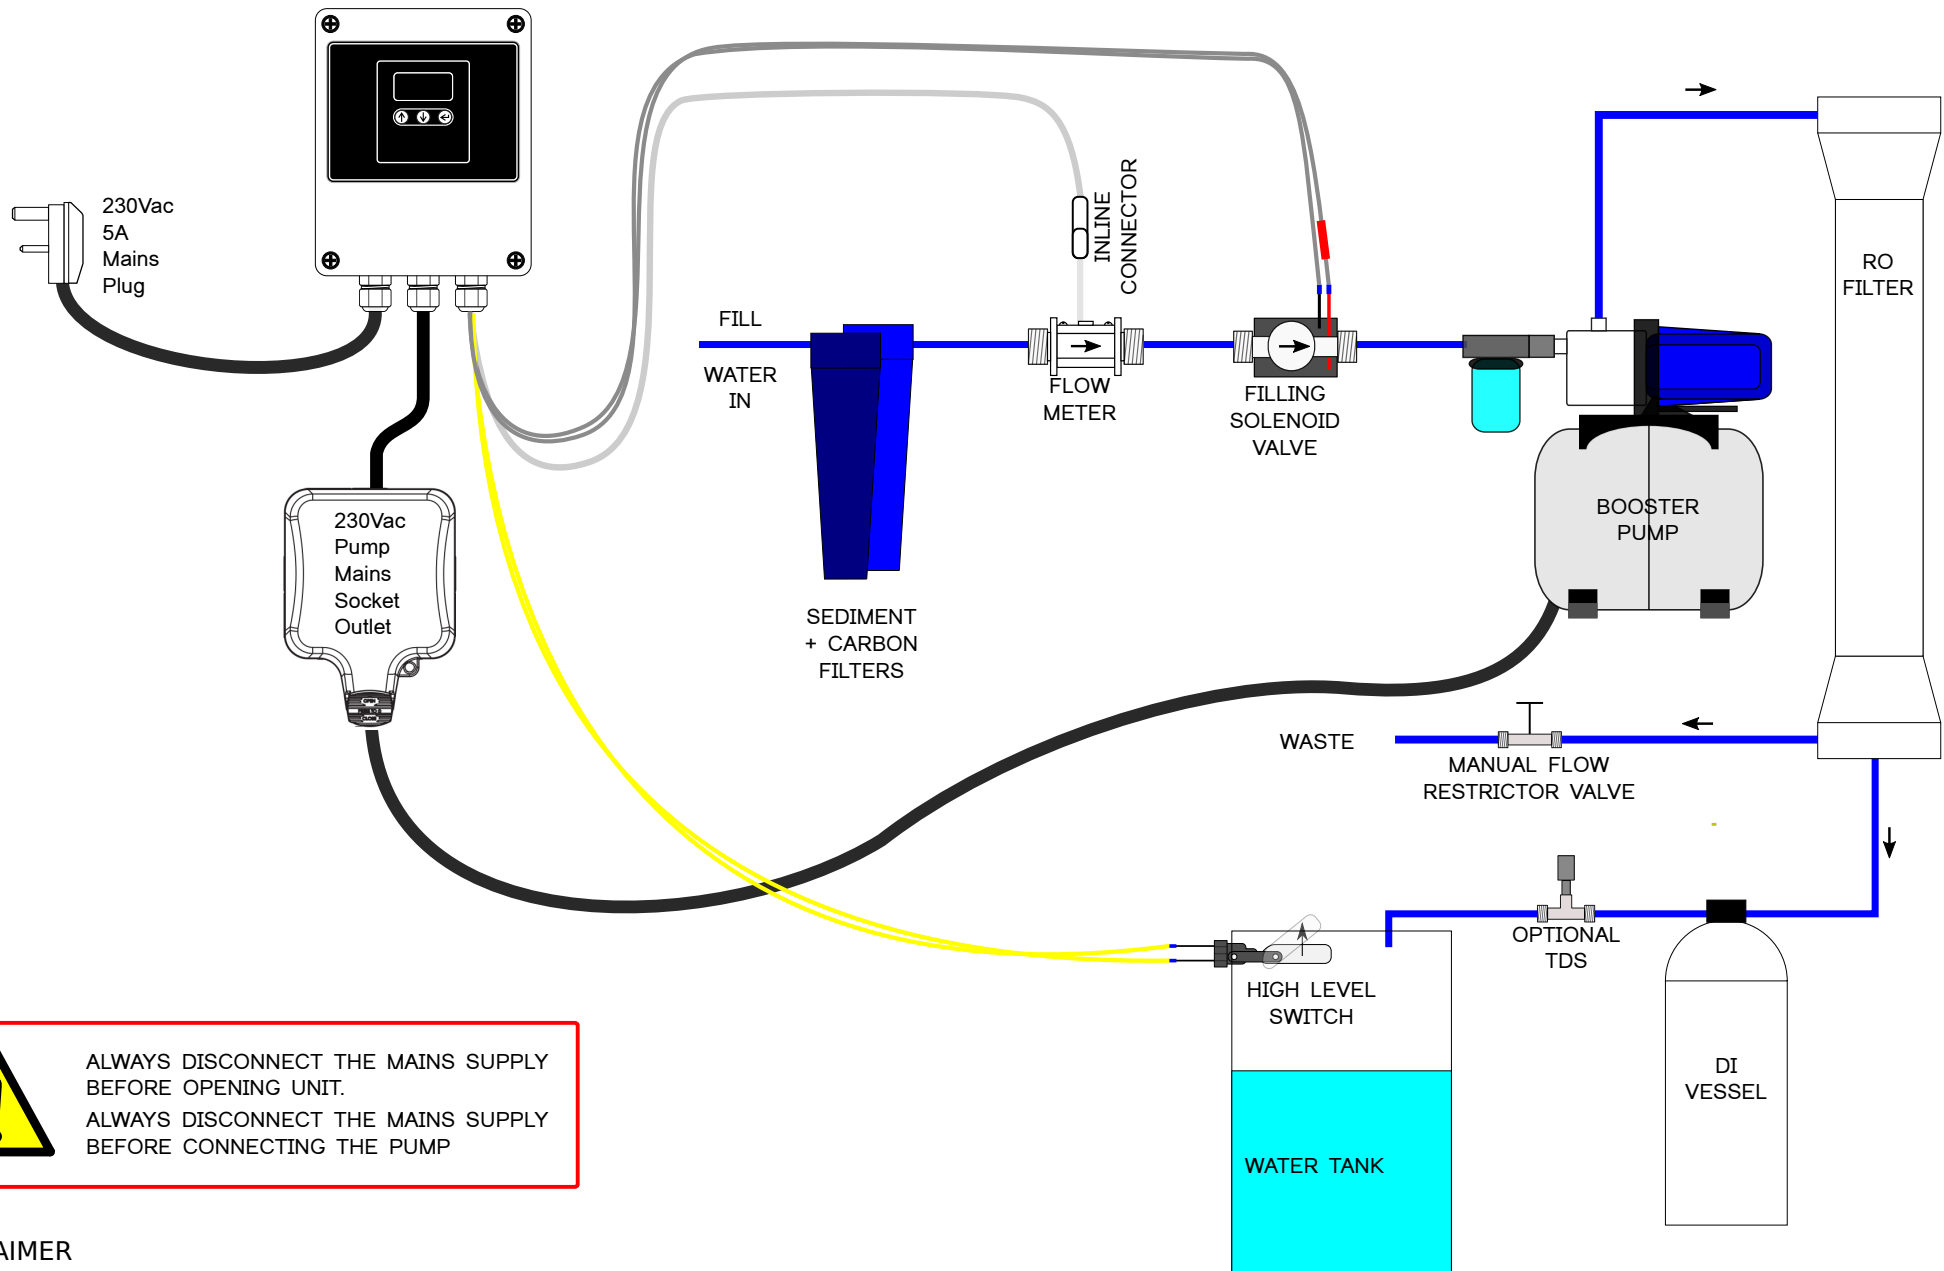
230Vac
5A
Mains
Plug

INLINE CONNECTOR

FILL

WATER IN

FLOW METER

FILLING SOLENOID VALVE

RO FILTER

BOOSTER PUMP

230Vac
Pump
Mains
Socket
Outlet

SEDIMENT + CARBON FILTERS

WASTE

MANUAL FLOW RESTRICTOR VALVE

OPTIONAL TDS

HIGH LEVEL SWITCH

DI VESSEL

WATER TANK

ALWAYS DISCONNECT THE MAINS SUPPLY BEFORE OPENING UNIT.
ALWAYS DISCONNECT THE MAINS SUPPLY BEFORE CONNECTING THE PUMP

AIMER